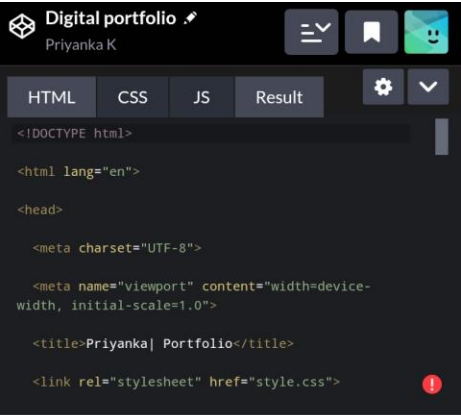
Digital portfolio
Priyanka K

HTML CSS JS Result

<!DOCTYPE html>

<html lang="en">

<head>

<meta charset="UTF-8">

<meta name="viewport" content="width=device-width, initial-scale=1.0">

<title>Priyanka| Portfolio</title>

<link rel="stylesheet" href="style.css">